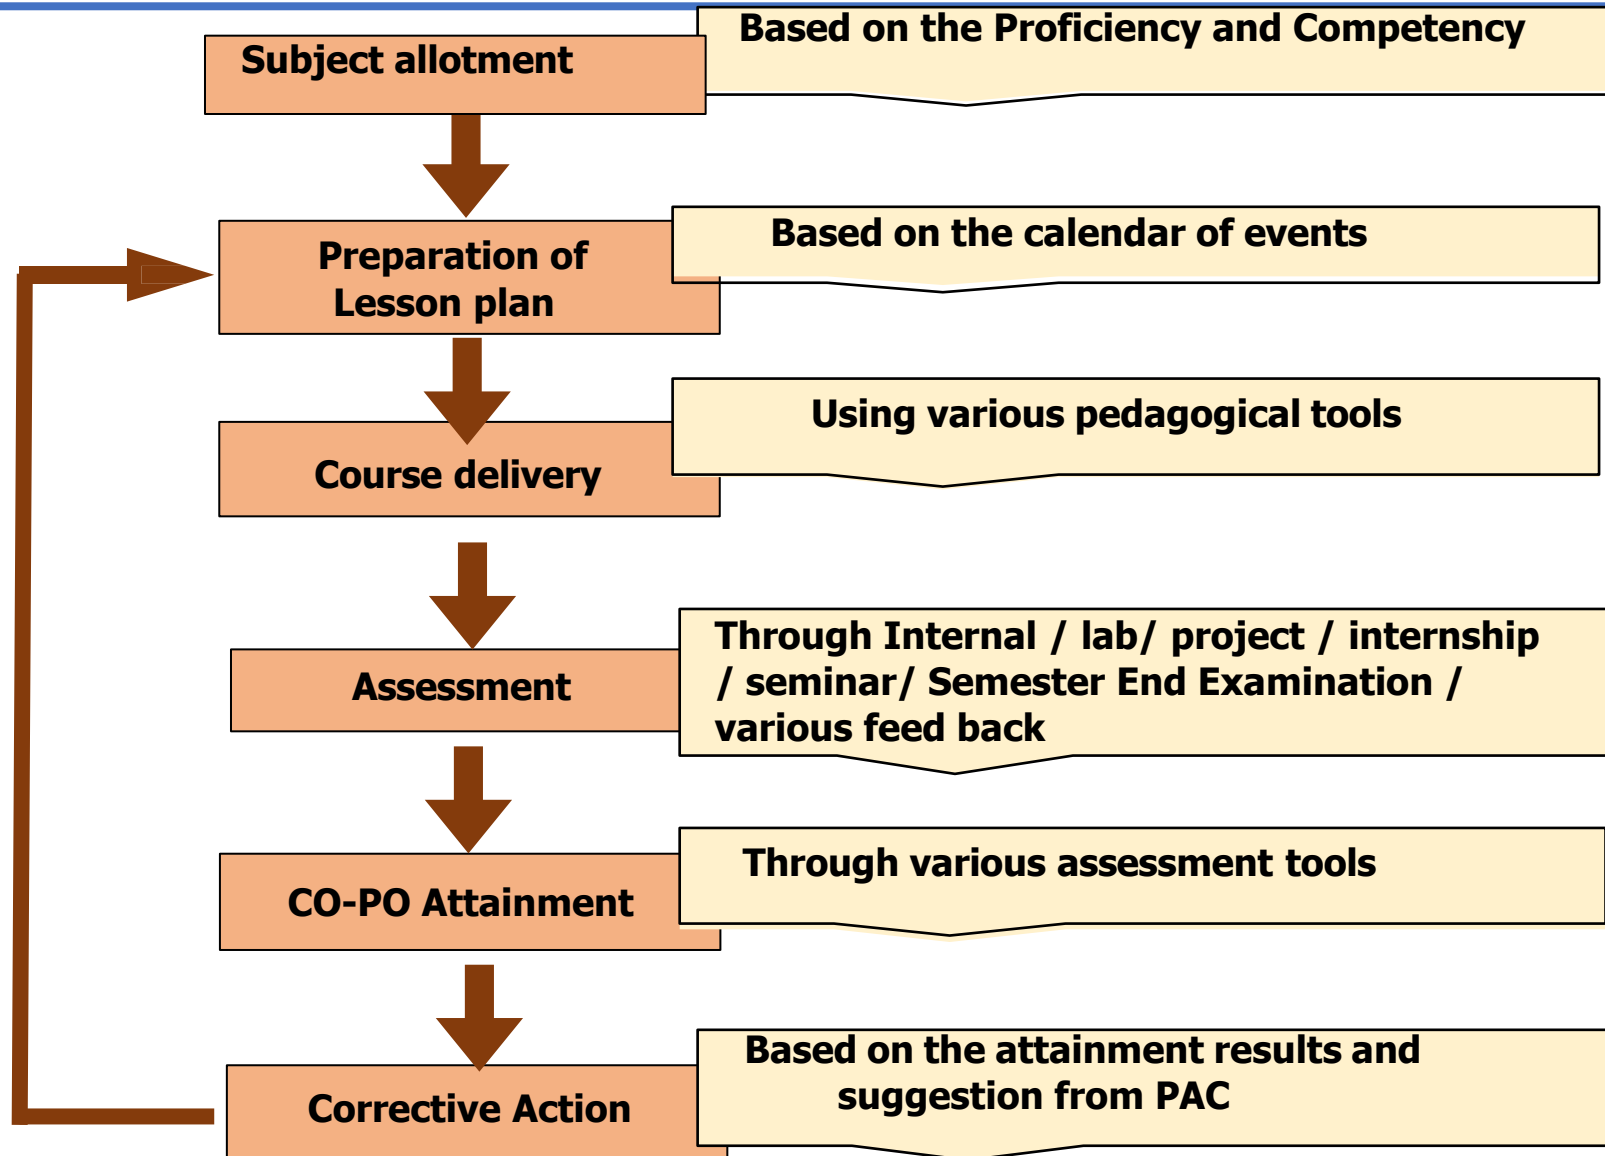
Subject allotment

Based on the Proficiency and Competency

Preparation of Lesson plan

Based on the calendar of events

Course delivery

Using various pedagogical tools

Assessment

Through Internal / lab/ project / internship / seminar/ Semester End Examination / various feed back

CO-PO Attainment

Through various assessment tools

Corrective Action

Based on the attainment results and suggestion from PAC